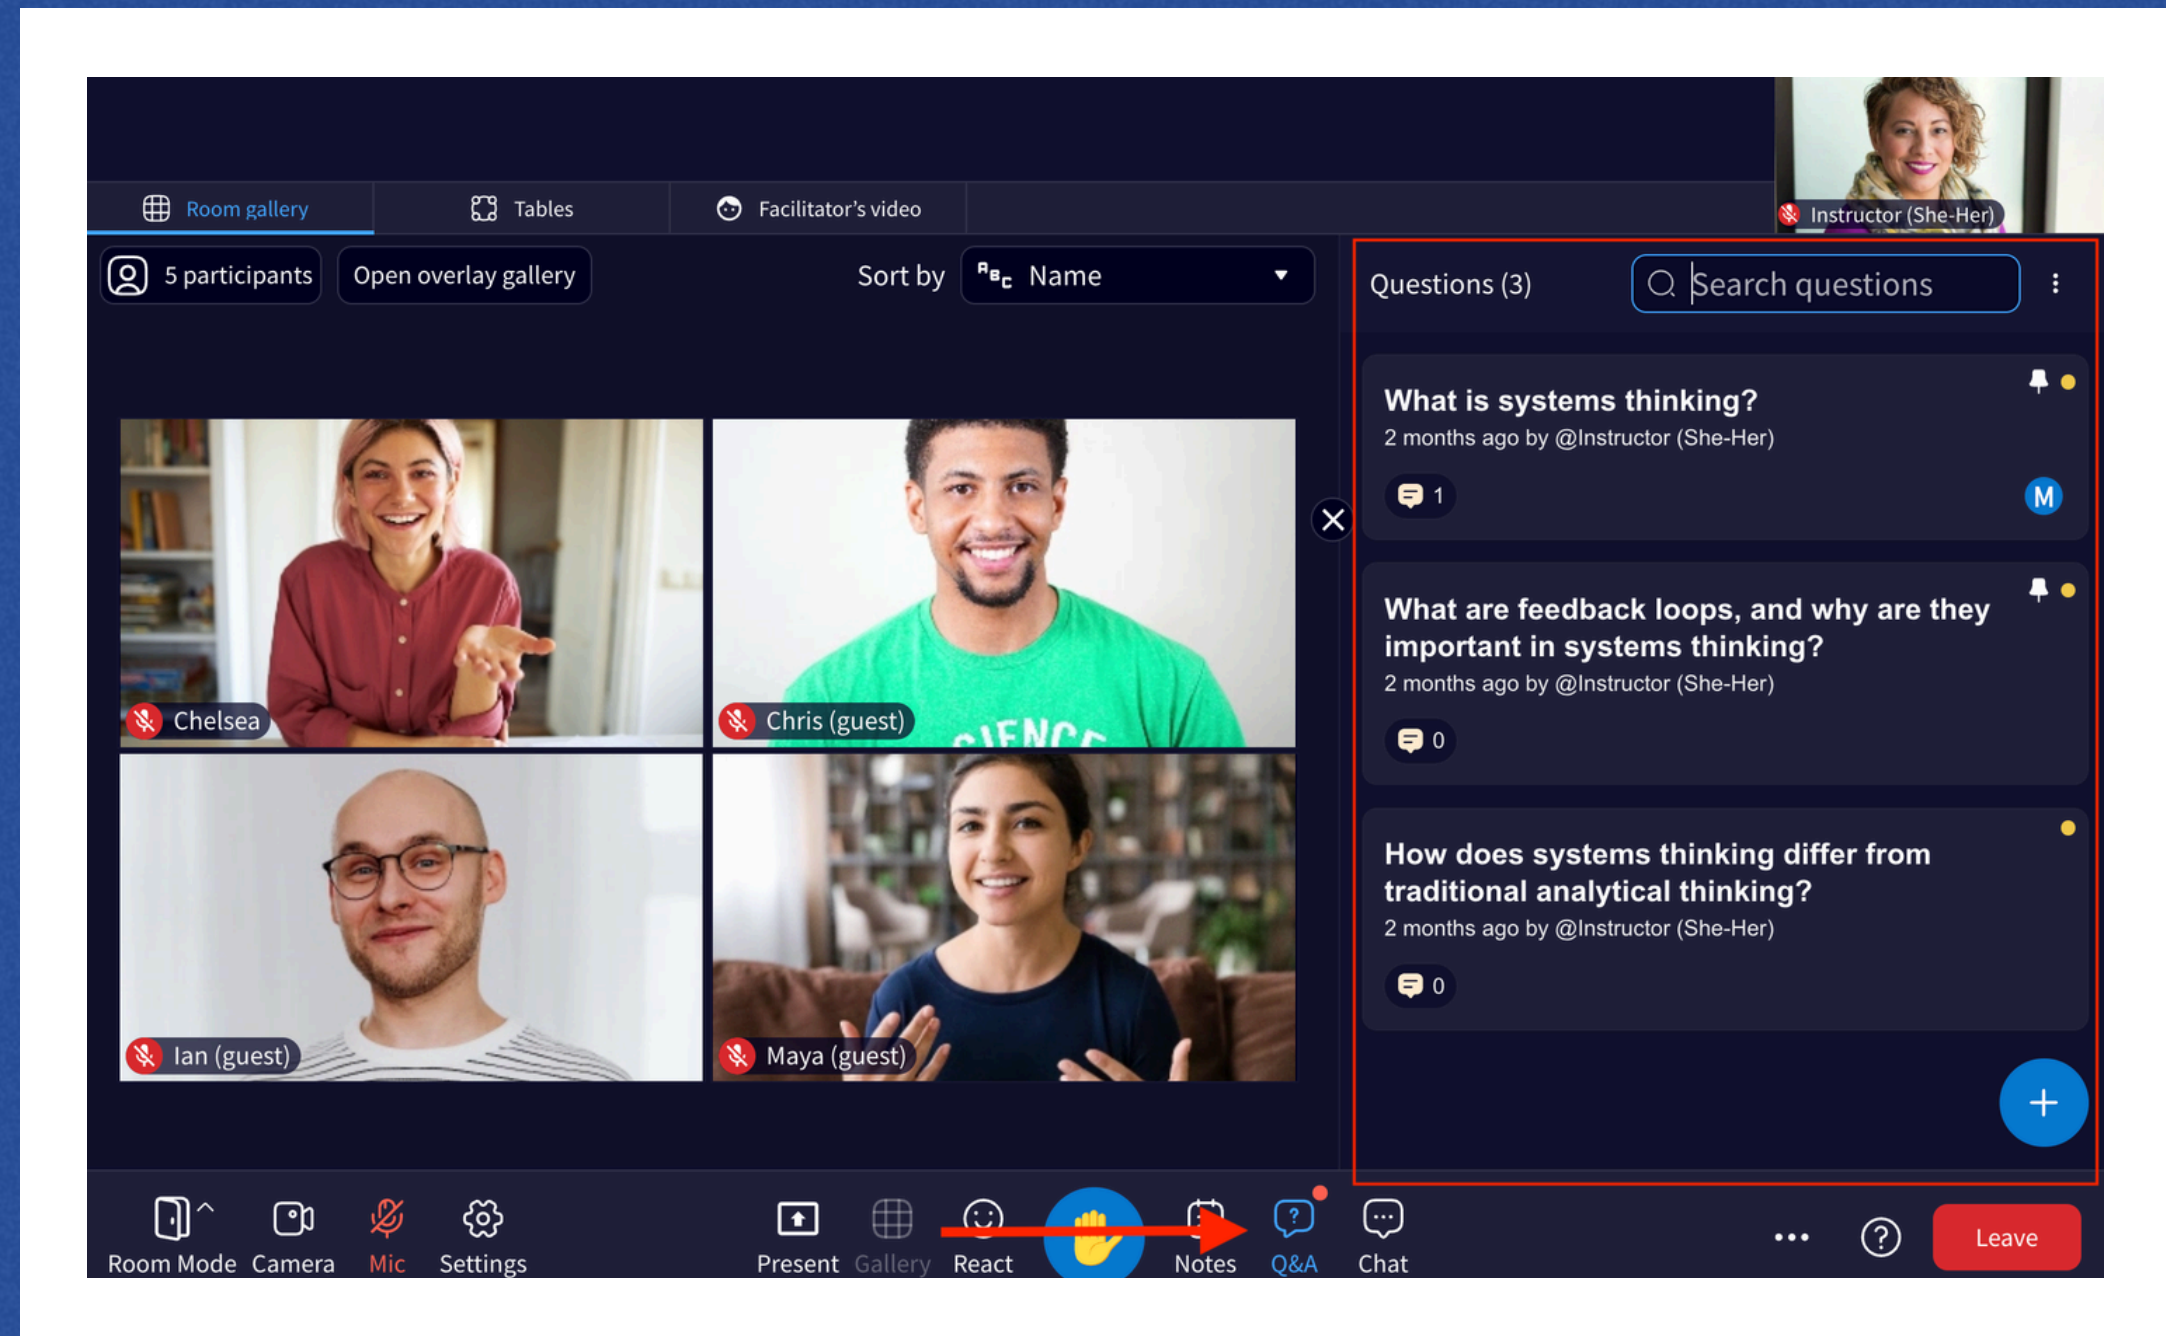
Room gallery
Tables
Facilitator's video
Instructor (She-Her)
5 participants
Open overlay gallery
Sort by
Name
Questions (3)
Search questions
What is systems thinking?
2 months ago by @Instructor (She-Her)
1
M
What are feedback loops, and why are they important in systems thinking?
2 months ago by @Instructor (She-Her)
0
How does systems thinking differ from traditional analytical thinking?
2 months ago by @Instructor (She-Her)
0
Chelsea
Chris (guest)
Ian (guest)
Maya (guest)
Room Mode
Camera
Mic
Settings
Present
Gallery
React
Notes
Q&A
Chat
Leave